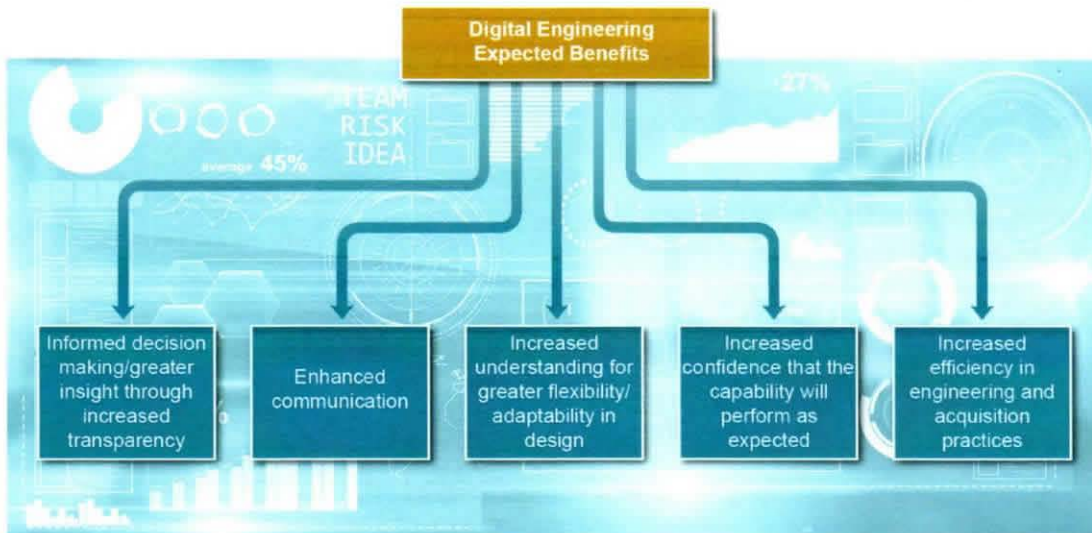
Digital Engineering Expected Benefits

average 45%

TEAM
RISK
IDEA

27%

Informed decision making/greater insight through increased transparency

Enhanced communication

Increased understanding for greater flexibility/ adaptability in design

Increased confidence that the capability will perform as expected

Increased efficiency in engineering and acquisition practices